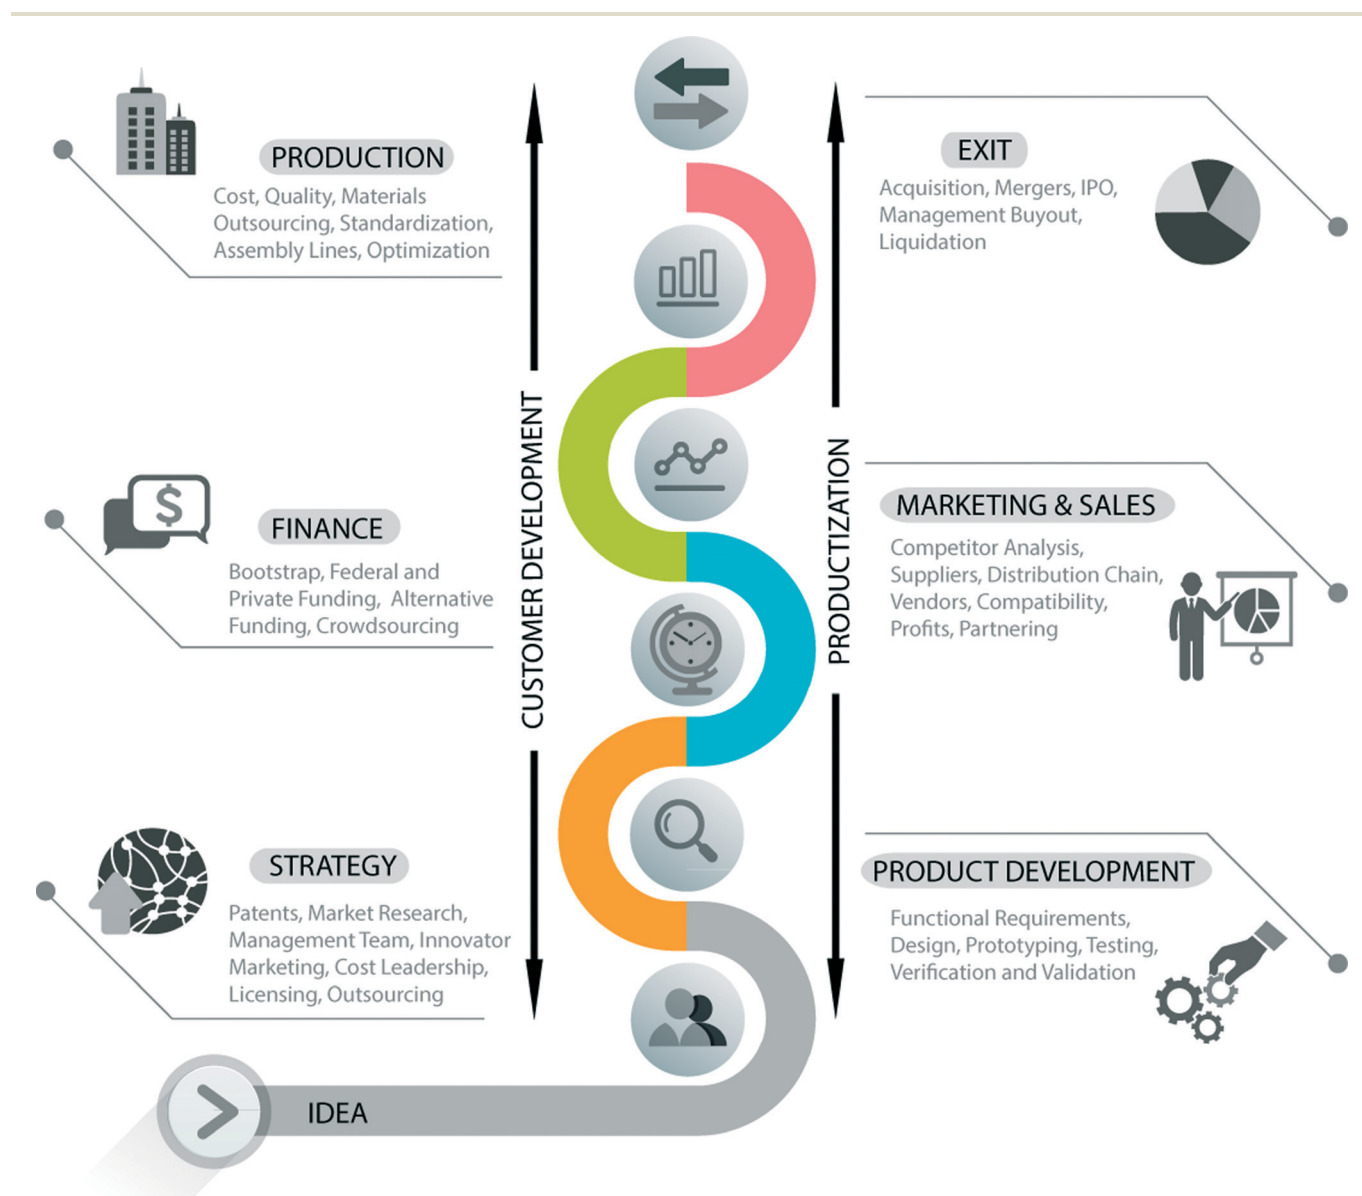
PRODUCTION
Cost, Quality, Materials Outsourcing, Standardization, Assembly Lines, Optimization

EXIT
Acquisition, Mergers, IPO, Management Buyout, Liquidation

FINANCE
Bootstrap, Federal and Private Funding, Alternative Funding, Crowdsourcing

CUSTOMER DEVELOPMENT

PRODUCTIZATION

MARKETING & SALES
Competitor Analysis, Suppliers, Distribution Chain, Vendors, Compatibility, Profits, Partnering

STRATEGY
Patents, Market Research, Management Team, Innovator Marketing, Cost Leadership, Licensing, Outsourcing

PRODUCT DEVELOPMENT
Functional Requirements, Design, Prototyping, Testing, Verification and Validation

$

IDEA